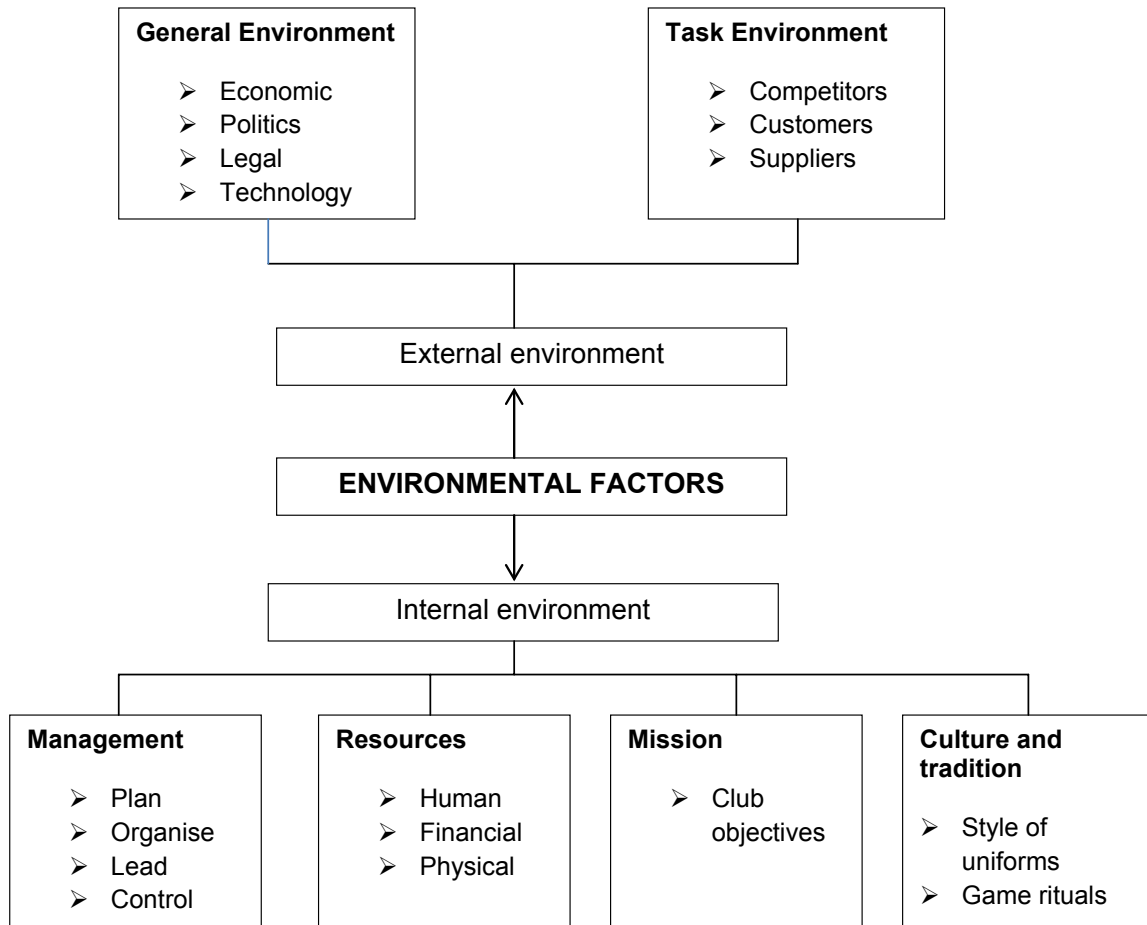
**General Environment**

- Economic
- Politics
- Legal
- Technology

**Task Environment**

- Competitors
- Customers
- Suppliers

External environment

**ENVIRONMENTAL FACTORS**

Internal environment

**Management**

- Plan
- Organise
- Lead
- Control

**Resources**

- Human
- Financial
- Physical

**Mission**

- Club objectives

**Culture and tradition**

- Style of uniforms
- Game rituals